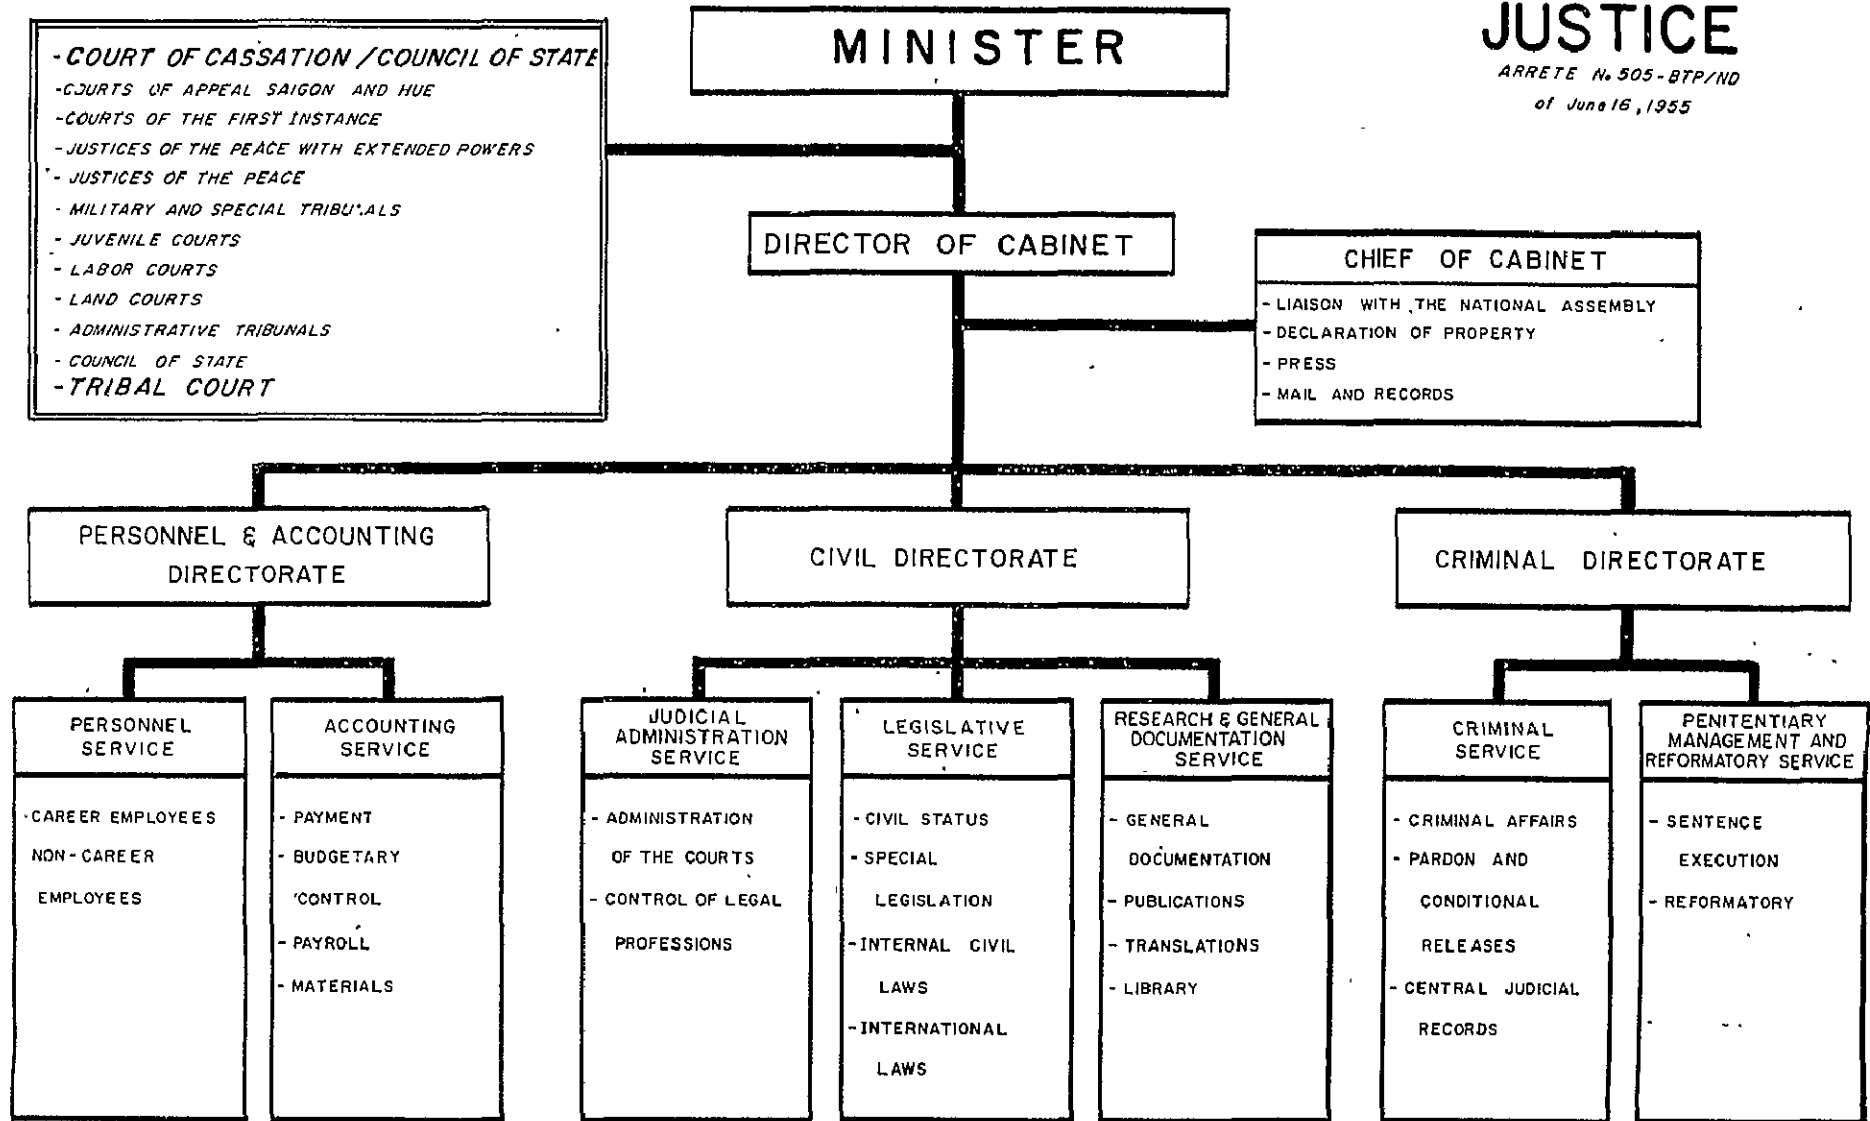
JUSTICE
ARRETE N. 505-BTP/ND
of June 16, 1955

MINISTER

-COURT OF CASSATION/COUNCIL OF STATE
-COURTS OF APPEAL SAIGON AND HUE
-COURTS OF THE FIRST INSTANCE
-JUSTICES OF THE PEACE WITH EXTENDED POWERS
- JUSTICES OF THE PEACE
- MILITARY AND SPECIAL TRIBUNALS
- JUVENILE COURTS
- LABOR COURTS
- LAND COURTS
- ADMINISTRATIVE TRIBUNALS
- COUNCIL OF STATE
-TRIBAL COURT

DIRECTOR OF CABINET

CHIEF OF CABINET
- LIAISON WITH THE NATIONAL ASSEMBLY
- DECLARATION OF PROPERTY
- PRESS
- MAIL AND RECORDS

PERSONNEL & ACCOUNTING DIRECTORATE

CIVIL DIRECTORATE

CRIMINAL DIRECTORATE

PERSONNEL SERVICE
-CAREER EMPLOYEES
NON-CAREER EMPLOYEES

ACCOUNTING SERVICE
- PAYMENT
- BUDGETARY CONTROL
- PAYROLL
- MATERIALS

JUDICIAL ADMINISTRATION SERVICE
- ADMINISTRATION OF THE COURTS
- CONTROL OF LEGAL PROFESSIONS

LEGISLATIVE SERVICE
- CIVIL STATUS
- SPECIAL LEGISLATION
-INTERNAL CIVIL LAWS
-INTERNATIONAL LAWS

RESEARCH & GENERAL DOCUMENTATION SERVICE
- GENERAL DOCUMENTATION
- PUBLICATIONS
- TRANSLATIONS
- LIBRARY

CRIMINAL SERVICE
- CRIMINAL AFFAIRS
- PARDON AND CONDITIONAL RELEASES
- CENTRAL JUDICIAL RECORDS

PENITENTIARY MANAGEMENT AND REFORMATORY SERVICE
- SENTENCE EXECUTION
- REFORMATORY